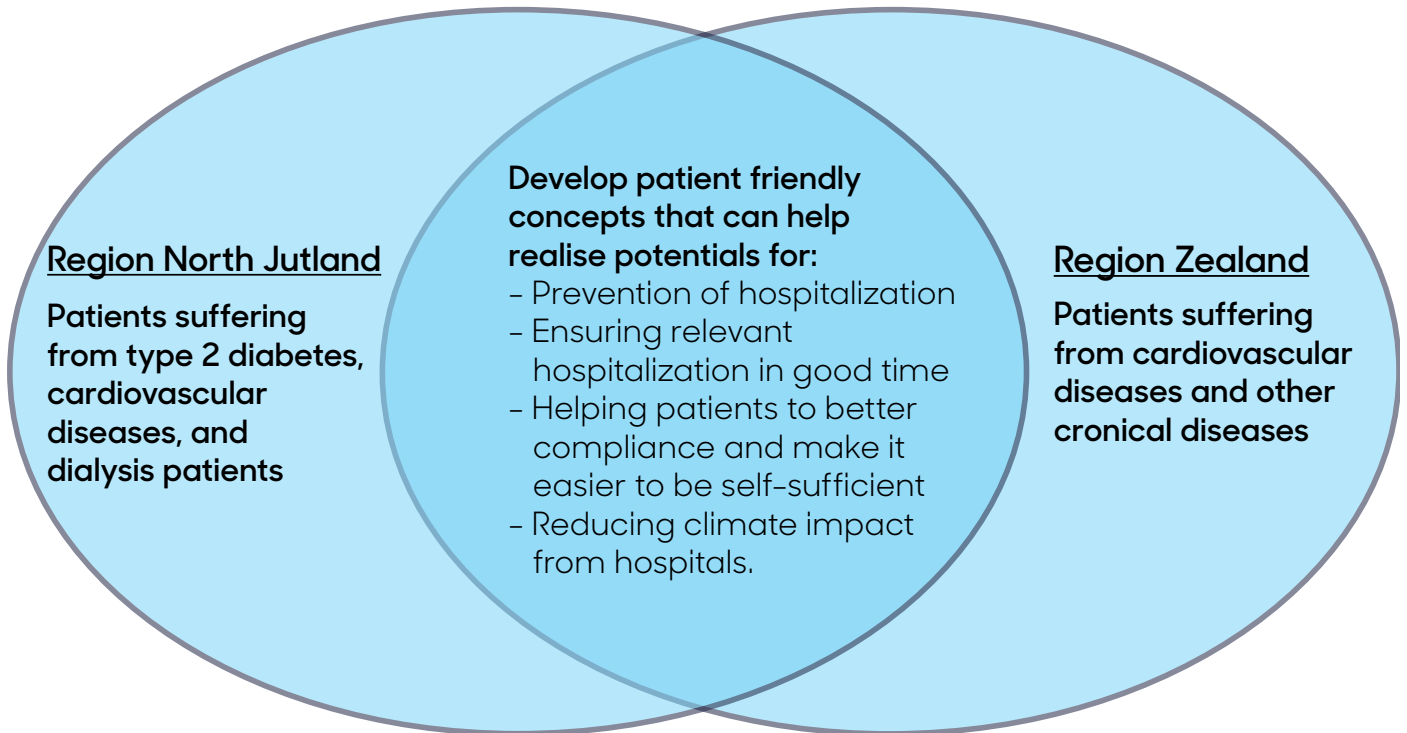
Region North Jutland

Patients suffering from type 2 diabetes, cardiovascular diseases, and dialysis patients

Develop patient friendly concepts that can help realise potentials for:
- Prevention of hospitalization
- Ensuring relevant hospitalization in good time
- Helping patients to better compliance and make it easier to be self-sufficient
- Reducing climate impact from hospitals.

Region Zealand

Patients suffering from cardiovascular diseases and other cronical diseases